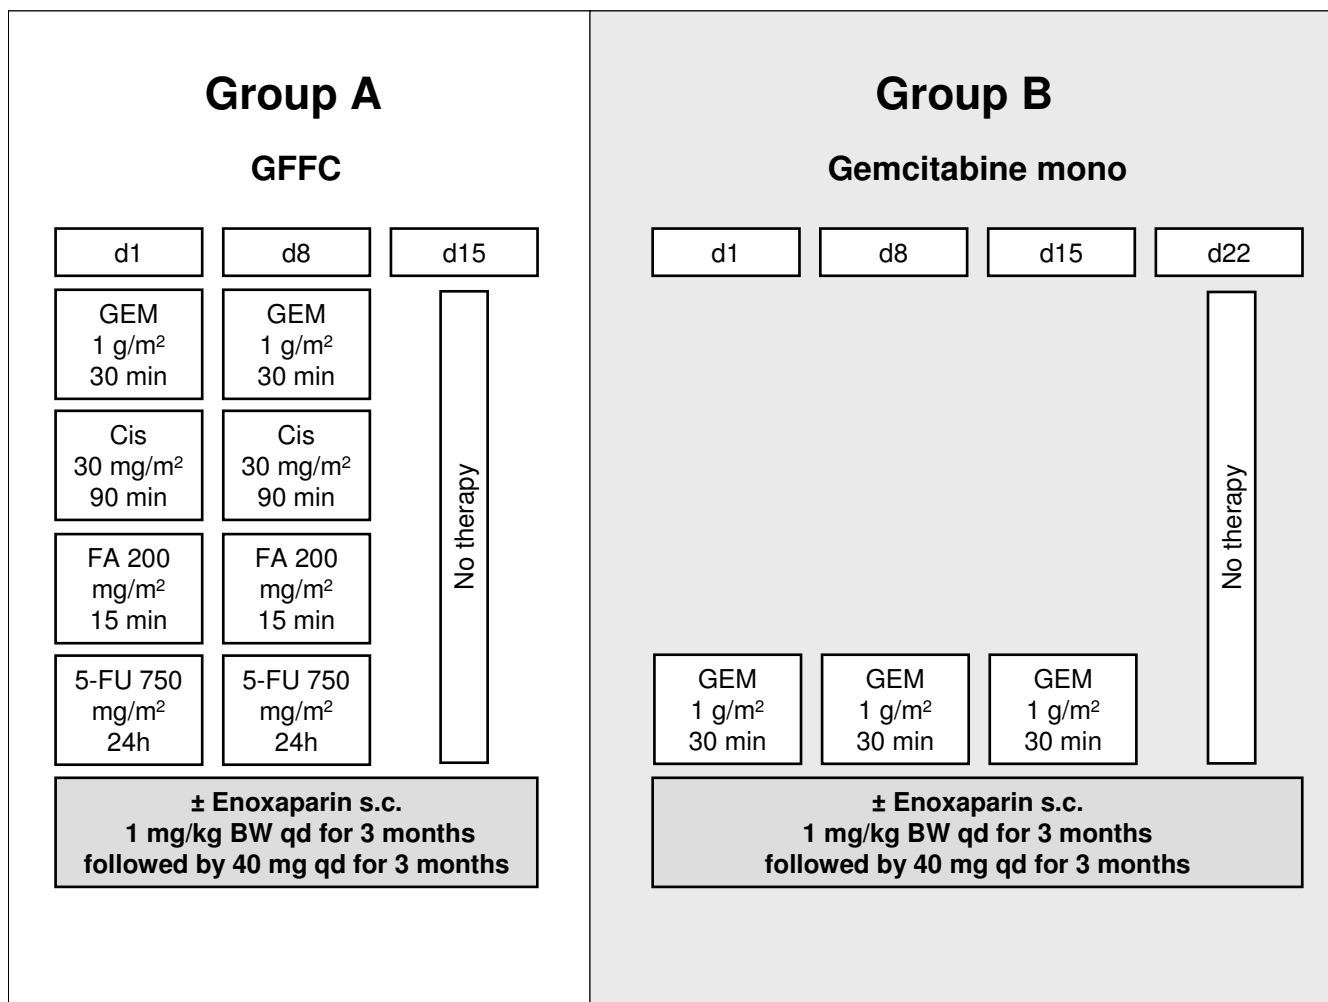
Group A

GFFC

d1

d8

d15

GEM
1 g/m$^2$
30 min

GEM
1 g/m$^2$
30 min

Cis
30 mg/m$^2$
90 min

Cis
30 mg/m$^2$
90 min

FA 200
mg/m$^2$
15 min

FA 200
mg/m$^2$
15 min

5-FU 750
mg/m$^2$
24h

5-FU 750
mg/m$^2$
24h

No therapy

± Enoxaparin s.c.
1 mg/kg BW qd for 3 months
followed by 40 mg qd for 3 months

Group B

Gemcitabine mono

d1

d8

d15

d22

No therapy

GEM
1 g/m$^2$
30 min

GEM
1 g/m$^2$
30 min

GEM
1 g/m$^2$
30 min

± Enoxaparin s.c.
1 mg/kg BW qd for 3 months
followed by 40 mg qd for 3 months